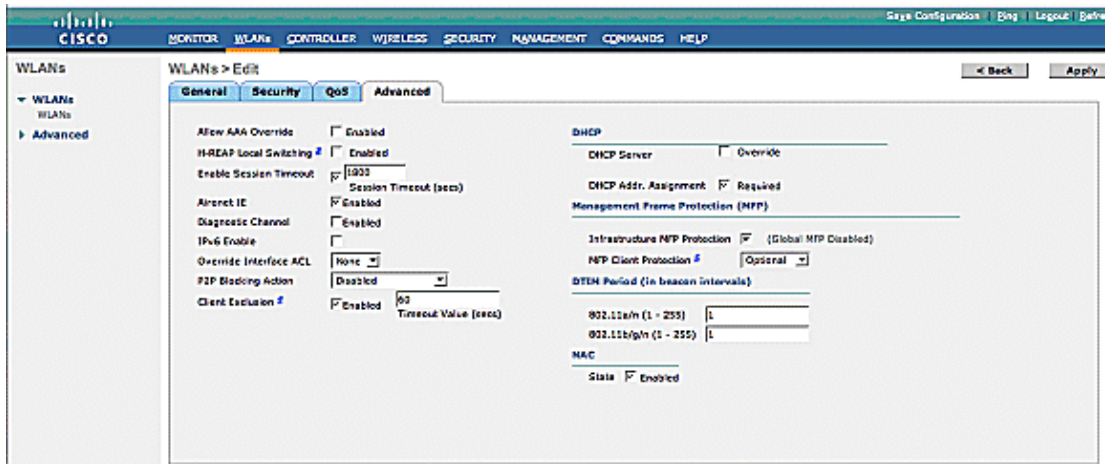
cisco

MONITOR WLANs CONTROLLER WIRELESS SECURITY MANAGEMENT COMMANDS HELP

Save Configuration | Ping | Logout | Refre

WLANs

▼ WLANs
WLANs
▶ Advanced

WLANs > Edit

< Back
Apply

General Security QoS Advanced

Allow AAA Override Enabled
H-REAP Local Switching Enabled
Enable Session Timeout 1800 Session Timeout (secs)
Aironet IE Enabled
Diagnostic Channel Enabled
IPv6 Enable
Override Interface ACL None
P2P Blocking Action Disabled
Client Exclusion Enabled 60 Timeout Value (secs)

DHCP
DHCP Server Override
DHCP Addr. Assignment Required

Management Frame Protection (MFP)
Infrastructure MFP Protection (Global MFP Disabled)
MFP Client Protection Optional

DTIM Period (in beacon intervals)
802.11a/n (1 - 255) 1
802.11b/g/n (1 - 255) 1

NAC
State Enabled